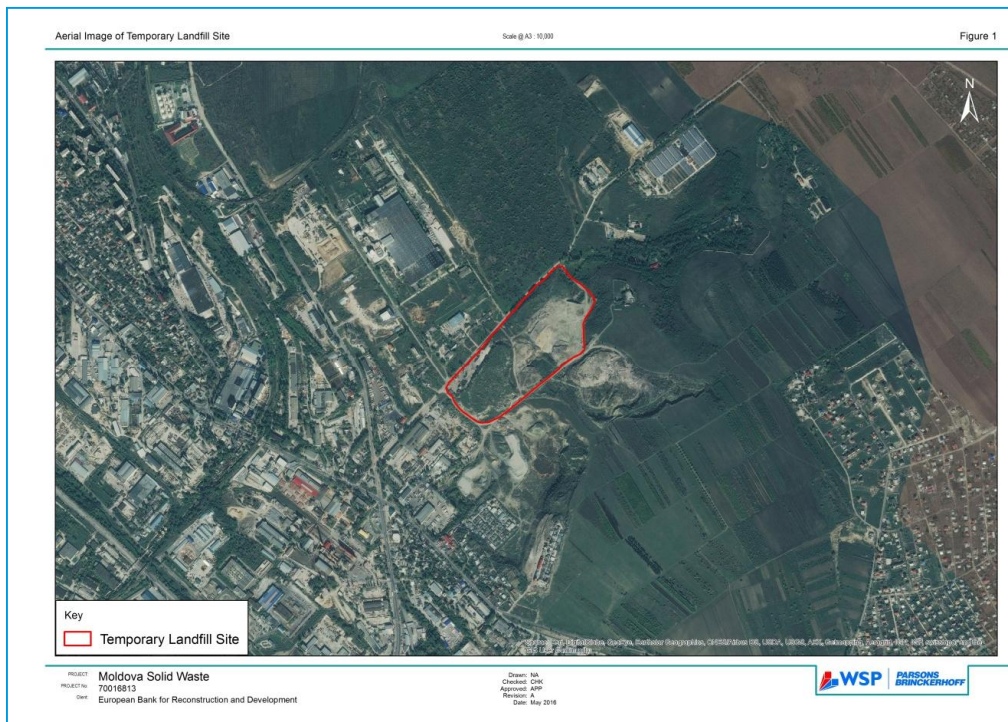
Aerial Image of Temporary Landfill Site

Scale @ A3 : 10,000

Figure 1

N

Key
Temporary Landfill Site

Source: Esri, DigitalGlobe, GeoEye, Earthstar Geographics, CNES/Airbus DS, USDA, USGS, AEX, Getmapping, Aerogrid, IGN, IGP, swisstopo, and the GIS User Community

PROJECT Moldova Solid Waste
PROJECT No. 70016813
Client European Bank for Reconstruction and Development

Drawn: NA
Checked: CHK
Approved: APP
Revision: A
Date: May 2016

WSP | PARSONS BRINCKERHOFF